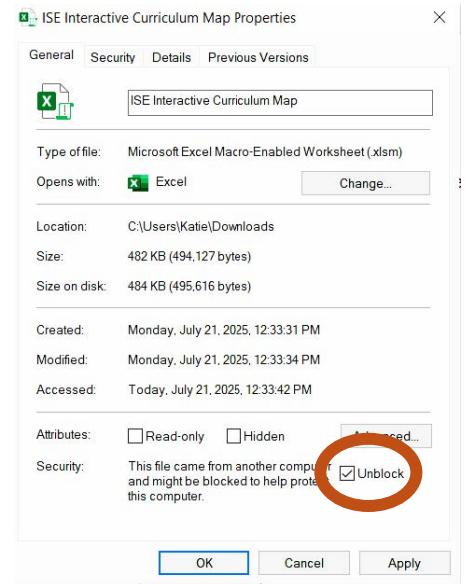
ISE Interactive Curriculum Map Properties

General | Security | Details | Previous Versions

ISE Interactive Curriculum Map

Type of file: Microsoft Excel Macro-Enabled Worksheet (.xlsm)

Opens with: Excel | Change...

Location: C:\Users\Katie\Downloads

Size: 482 KB (494,127 bytes)

Size on disk: 484 KB (495,616 bytes)

Created: Monday, July 21, 2025, 12:33:31 PM

Modified: Monday, July 21, 2025, 12:33:34 PM

Accessed: Today, July 21, 2025, 12:33:42 PM

Attributes: Read-only Hidden Advanced...

Security: This file came from another compu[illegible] and might be blocked to help prote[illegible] this computer. Unblock

OK | Cancel | Apply